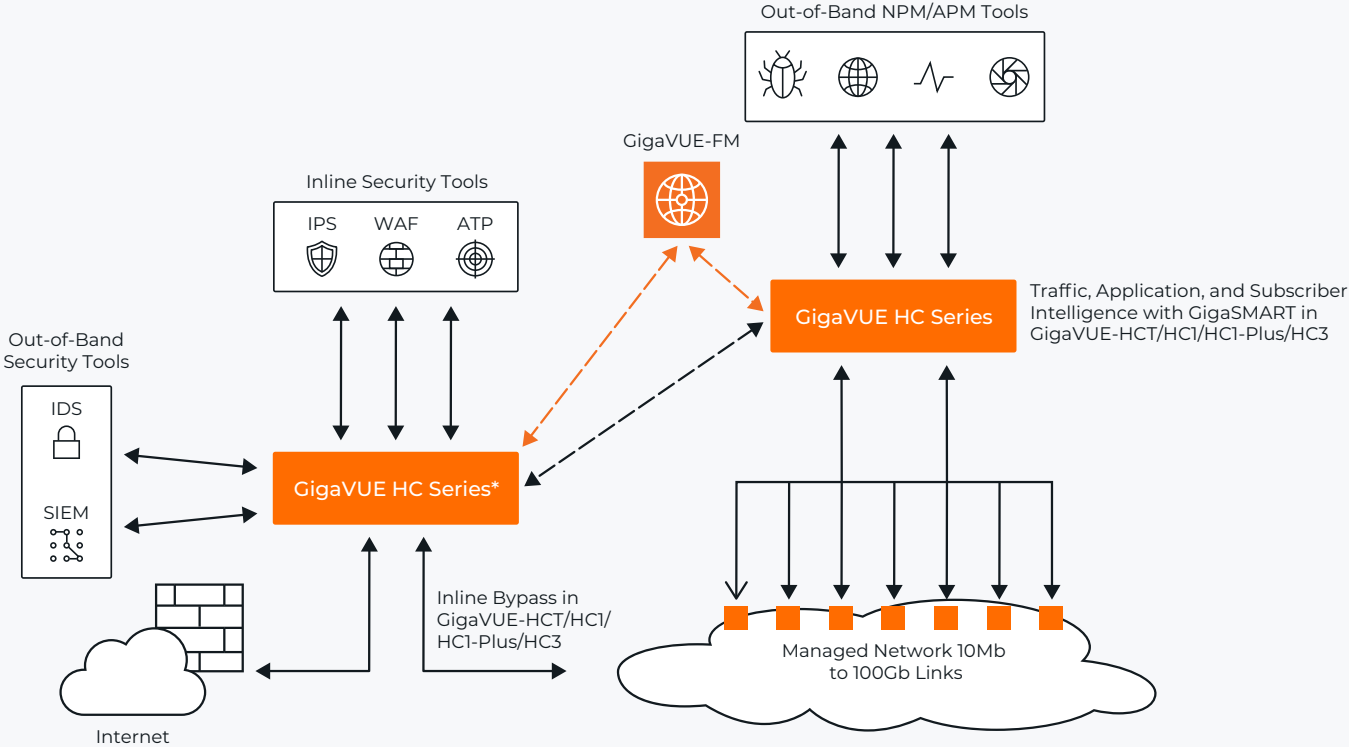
Out-of-Band NPM/APM Tools

GigaVUE-FM

Inline Security Tools

IPS

WAF

ATP

Traffic, Application, and Subscriber Intelligence with GigaSMART in GigaVUE-HCT/HC1/HC1-Plus/HC3

GigaVUE HC Series

Out-of-Band Security Tools

IDS

SIEM

GigaVUE HC Series*

Inline Bypass in GigaVUE-HCT/HC1/HC1-Plus/HC3

Managed Network 10Mb to 100Gb Links

Internet